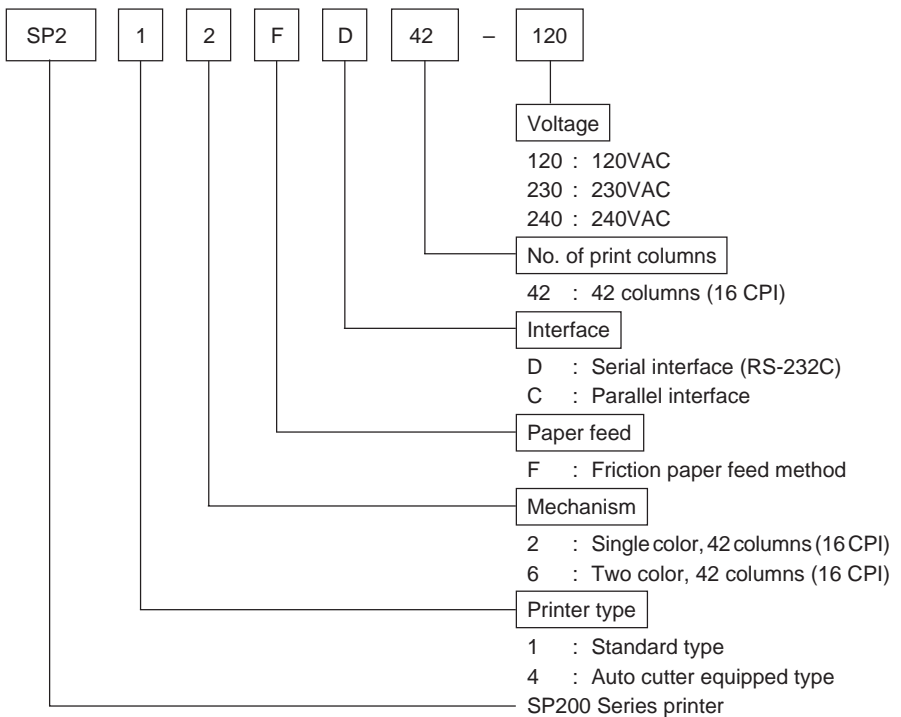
SP2 1 2 F D 42 – 120

Voltage

120 : 120VAC
230 : 230VAC
240 : 240VAC

No. of print columns

42 : 42 columns (16 CPI)

Interface

D : Serial interface (RS-232C)
C : Parallel interface

Paper feed

F : Friction paper feed method

Mechanism

2 : Single color, 42 columns (16 CPI)
6 : Two color, 42 columns (16 CPI)

Printer type

1 : Standard type
4 : Auto cutter equipped type

SP200 Series printer